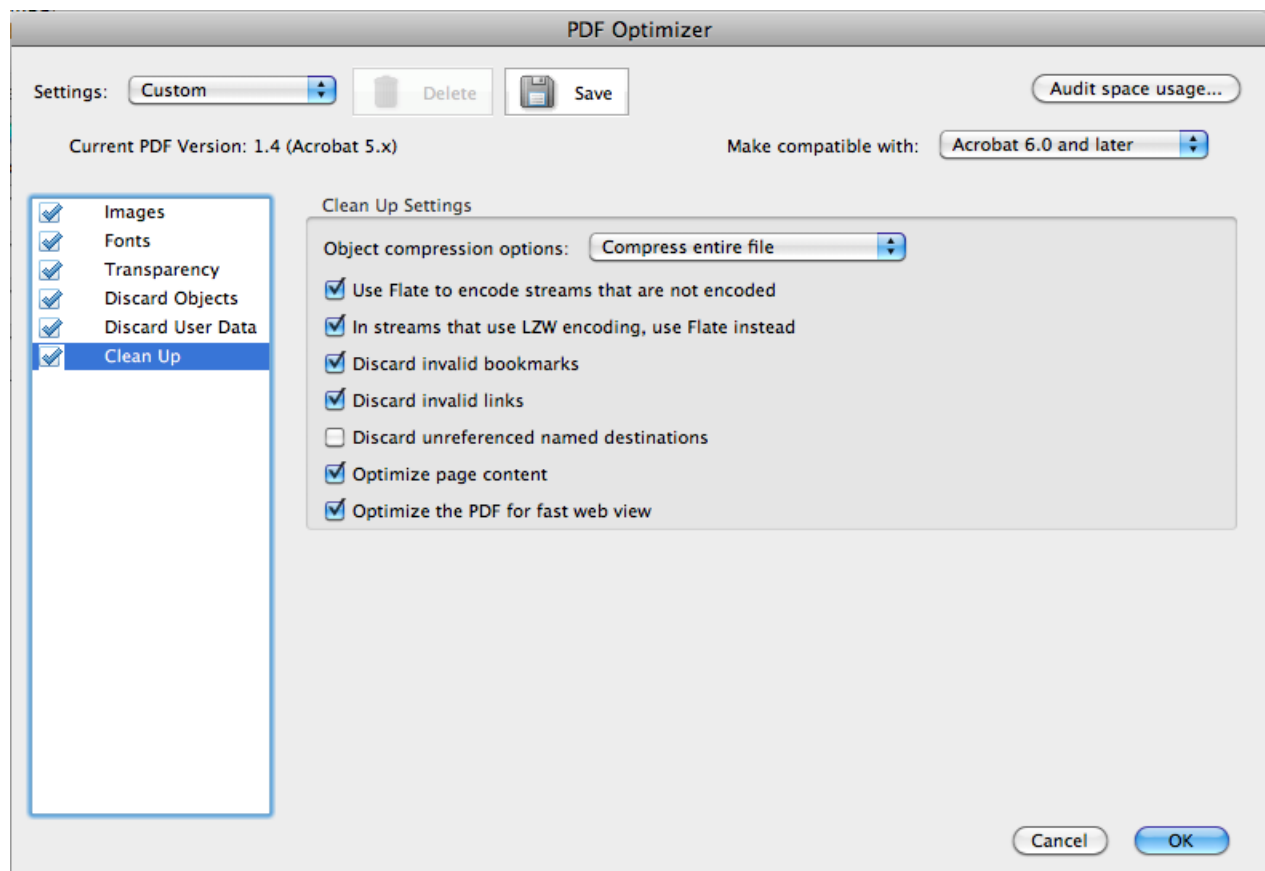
PDF Optimizer

Settings: Custom

Delete

Save

Audit space usage...

Current PDF Version: 1.4 (Acrobat 5.x)

Make compatible with: Acrobat 6.0 and later

Images
Fonts
Transparency
Discard Objects
Discard User Data
Clean Up

Clean Up Settings

Object compression options: Compress entire file

Use Flate to encode streams that are not encoded
In streams that use LZW encoding, use Flate instead
Discard invalid bookmarks
Discard invalid links
Discard unreferenced named destinations
Optimize page content
Optimize the PDF for fast web view

Cancel

OK